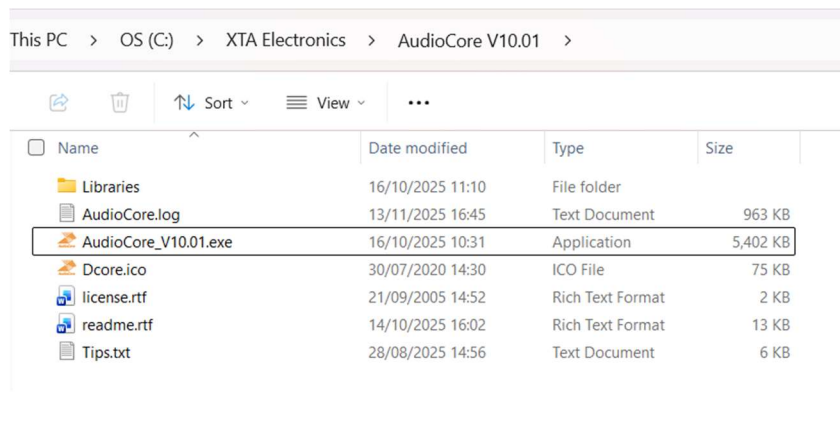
This PC > OS (C:) > XTA Electronics > AudioCore V10.01 >

Sort View ...

| Name | Date modified | Type | Size |
|---|---|---|---|
| Libraries | 16/10/2025 11:10 | File folder | |
| AudioCore.log | 13/11/2025 16:45 | Text Document | 963 KB |
| AudioCore_V10.01.exe | 16/10/2025 10:31 | Application | 5,402 KB |
| Dcore.ico | 30/07/2020 14:30 | ICO File | 75 KB |
| license.rtf | 21/09/2005 14:52 | Rich Text Format | 2 KB |
| readme.rtf | 14/10/2025 16:02 | Rich Text Format | 13 KB |
| Tips.txt | 28/08/2025 14:56 | Text Document | 6 KB |